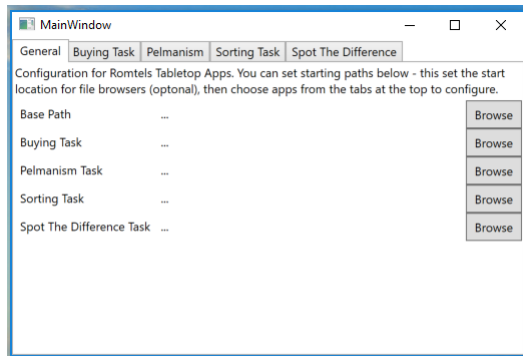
MainWindow

General | Buying Task | Pelmanism | Sorting Task | Spot The Difference

Configuration for Romtels Tabletop Apps. You can set starting paths below - this set the start location for file browsers (optonal), then choose apps from the tabs at the top to configure.

Base Path ... Browse

Buying Task ... Browse

Pelmanism Task ... Browse

Sorting Task ... Browse

Spot The Difference Task ... Browse